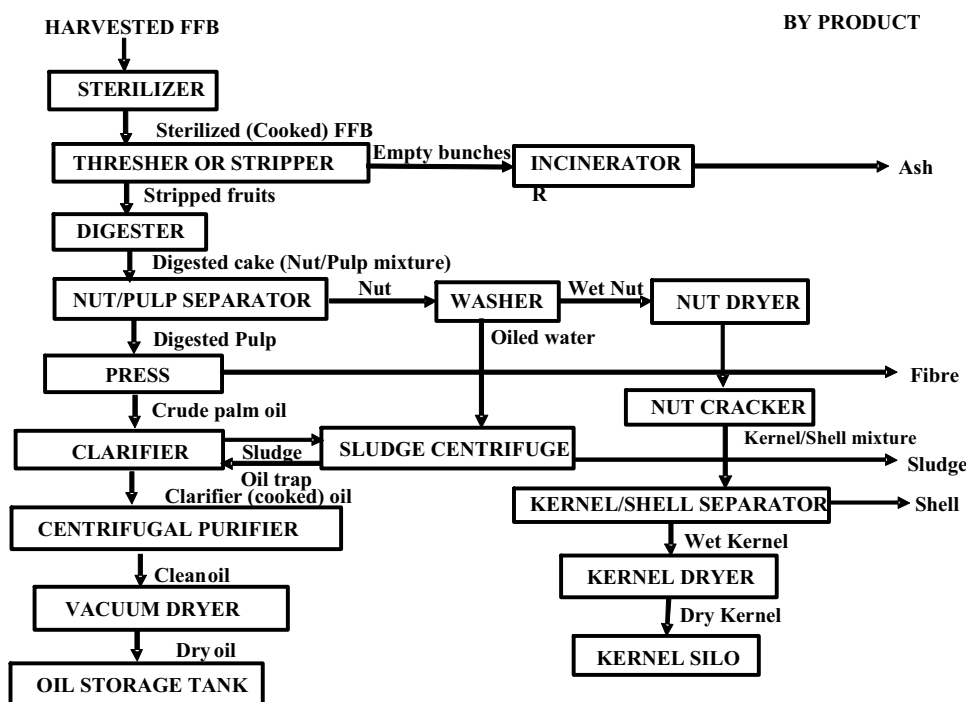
HARVESTED FFB

BY PRODUCT

STERILIZER

Sterilized (Cooked) FFB

THRESHER OR STRIPPER

Empty bunches

INCINERATOR R

Ash

Stripped fruits

DIGESTER

Digested cake (Nut/Pulp mixture)

NUT/PULP SEPARATOR

Nut

WASHER

Wet Nut

NUT DRYER

Digested Pulp

Oiled water

PRESS

Fibre

Crude palm oil

NUT CRACKER

CLARIFIER

Sludge

SLUDGE CENTRIFUGE

Kernel/Shell mixture

Oil trap

Sludge

Clarifier (cooked) oil

KERNEL/SHELL SEPARATOR

Shell

CENTRIFUGAL PURIFIER

Wet Kernel

KERNEL DRYER

Cleanoil

VACUUM DRYER

Dry Kernel

Dry oil

KERNEL SILO

OIL STORAGE TANK